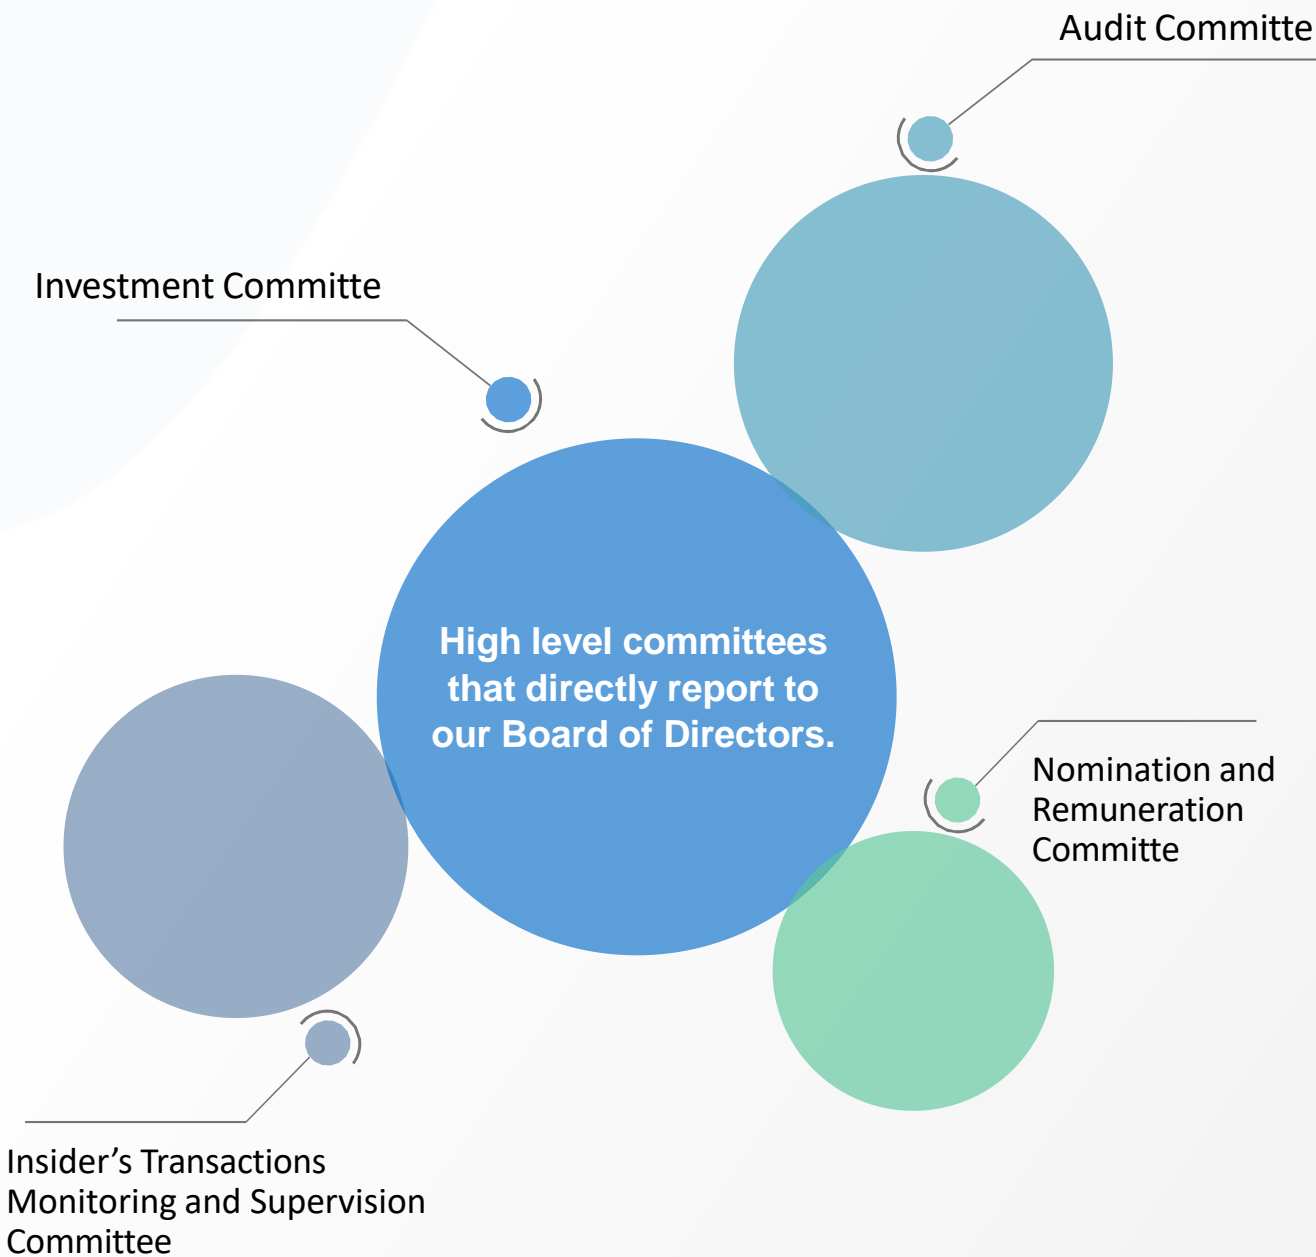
Audit Committe

Investment Committe

High level committees that directly report to our Board of Directors.

Nomination and Remuneration Committe

Insider’s Transactions Monitoring and Supervision Committee